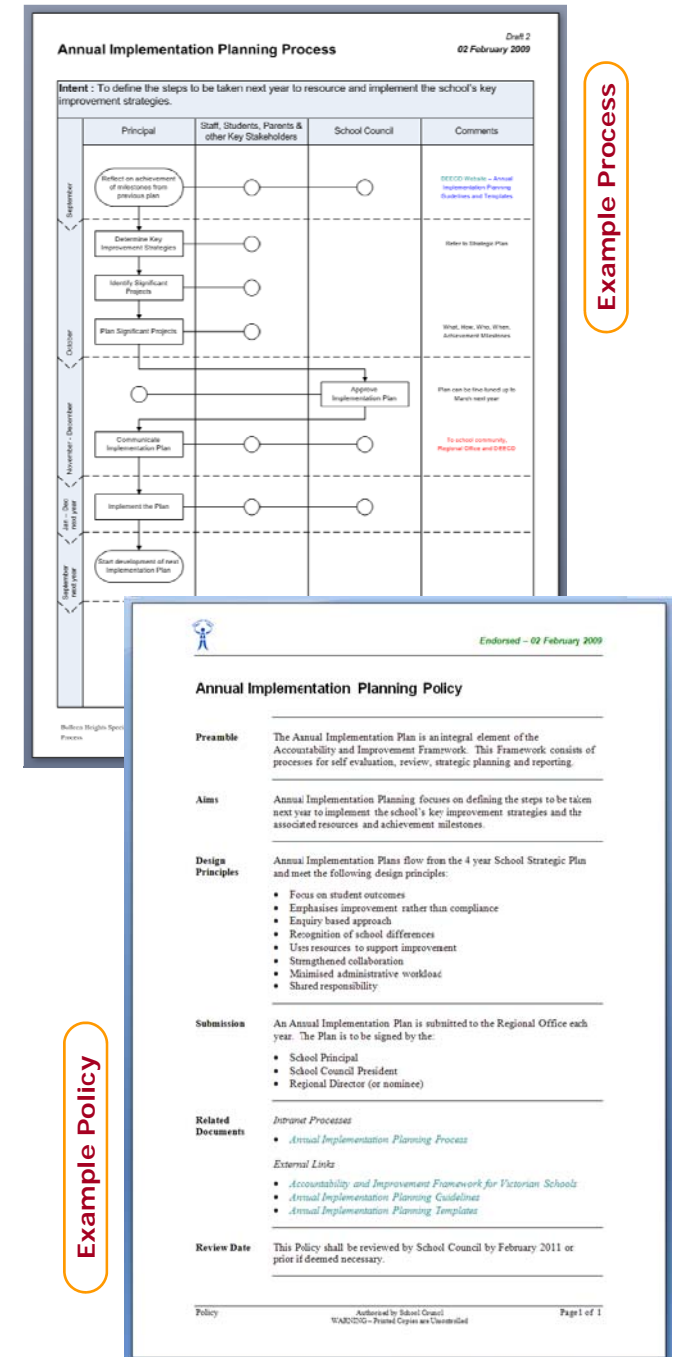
Draft 2
Annual Implementation Planning Process
02 February 2009

Intent : To define the steps to be taken next year to resource and implement the school's key improvement strategies.

| | Principal | Staff, Students, Parents & other Key Stakeholders | School Council | Comments |
|---|---|---|---|---|
| September | Reflect on achievement of milestones from previous plan | | | DEECD Website – Annual Implementation Planning Guidelines and Templates |
| October | Determine Key Improvement Strategies | | | Refer to Strategic Plan |
| | Identify Significant Projects | | | |
| | Plan Significant Projects | | | What, How, Who, When, Achievement Milestones |
| November - December | | | Approve Implementation Plan | Plan can be fine tuned up to March next year |
| | Communicate Implementation Plan | | | To school community, Regional Office and DEECD |
| Jan - Dec next year | Implement the Plan | | | |
| September next year | Start development of next Implementation Plan | | | |

Bellevu Heights Spec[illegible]
Process

Example Process

Endorsed – 02 February 2009

Annual Implementation Planning Policy

Preamble
The Annual Implementation Plan is an integral element of the Accountability and Improvement Framwork. This Framework consists of processes for self evaluation, review, strategic planning and reporting.

Aims
Annual Implementation Planning focuses on defining the steps to be taken next year to implement the school's key improvement strategies and the associated resources and achievement milestones.

Design Principles
Annual Implementation Plans flow from the 4 year School Strategic Plan and meet the following design principles:
• Focus on student outcomes
• Emphasises improvement rather thin compliance
• Enquiry based approach
• Recognition of school differences
• Uses resources to support improvement
• Strengthened collaboration
• Minimised administrative workload
• Shared responsibility

Submission
An Annual Implementation Plan is submitted to the Regional Office each year. The Plan is to be signed by the:
• School Principal
• School Council President
• Regional Director (or nominee)

Related Documents
Intranet Processes
• Annual Implementation Planning Process
External Links
• Accountability and Improvement Framework for Victorian Schools
• Annual Implementation Planning Guidelines
• Annual Implementation Planning Templates

Review Date
This Policy shall be reviewed by School Council by February 2011 or prior if deemed necessary.

Policy
Authorised by School Council
WARNING – Printed Copies are Uncontrolled
Page 1 of 1

Example Policy